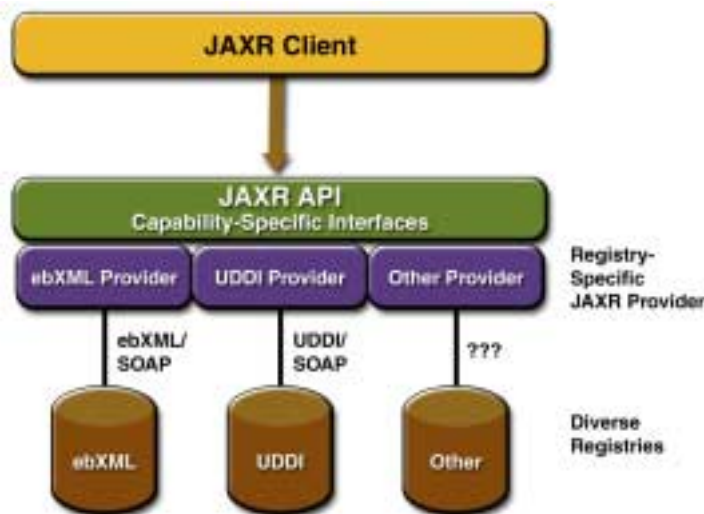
JAXR Client

JAXR API
Capability-Specific Interfaces

ebXML Provider

UDDI Provider

Other Provider

Registry-Specific JAXR Provider

ebXML/ SOAP

UDDI/ SOAP

???

ebXML

UDDI

Other

Diverse Registries